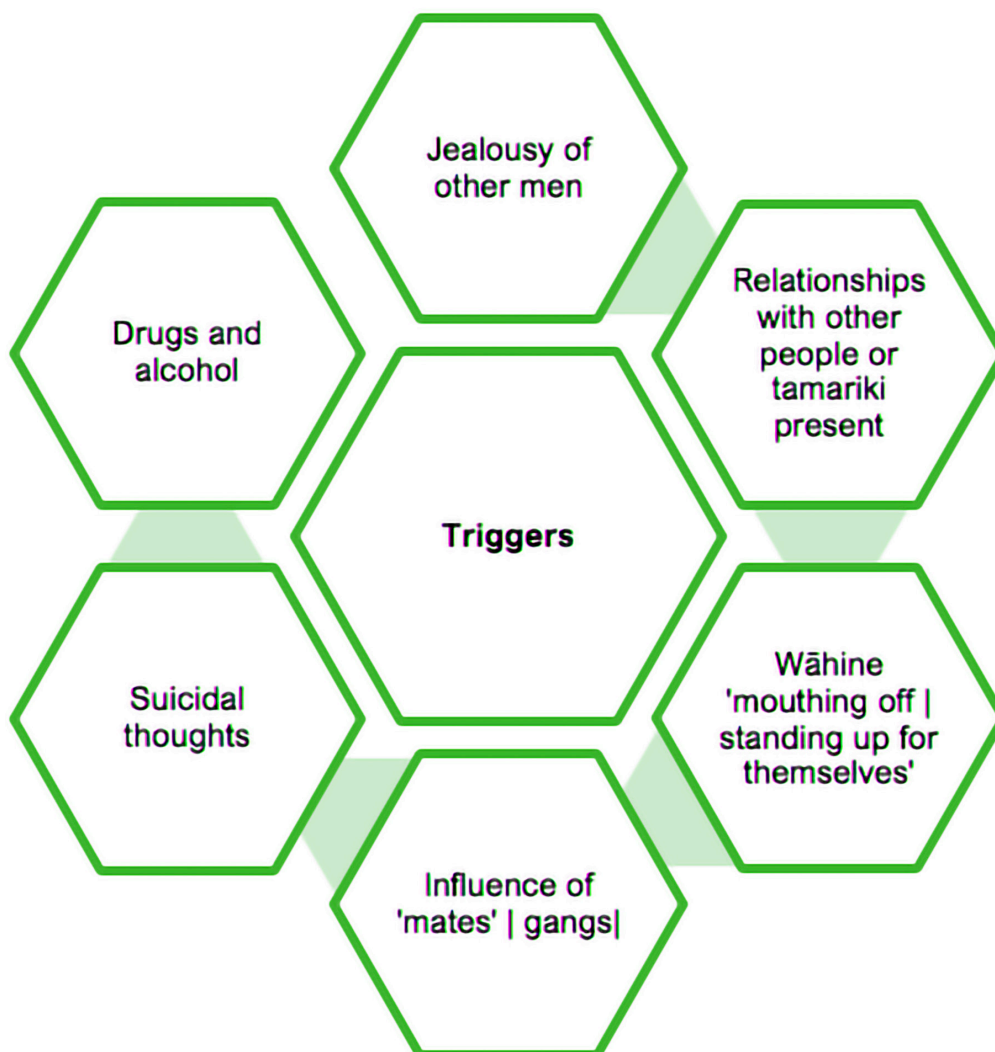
Jealousy of other men

Drugs and alcohol

Relationships with other people or tamariki present

Triggers

Suicidal thoughts

Wāhine 'mouthing off | standing up for themselves'

Influence of 'mates' | gangs|